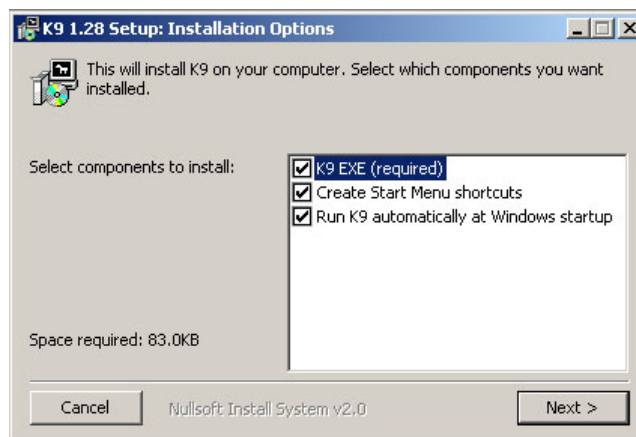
K9 1.28 Setup: Installation Options

This will install K9 on your computer. Select which components you want installed.

Select components to install:

K9 EXE (required)
Create Start Menu shortcuts
Run K9 automatically at Windows startup

Space required: 83.0KB

Cancel
Nullsoft Install System v2.0
Next >